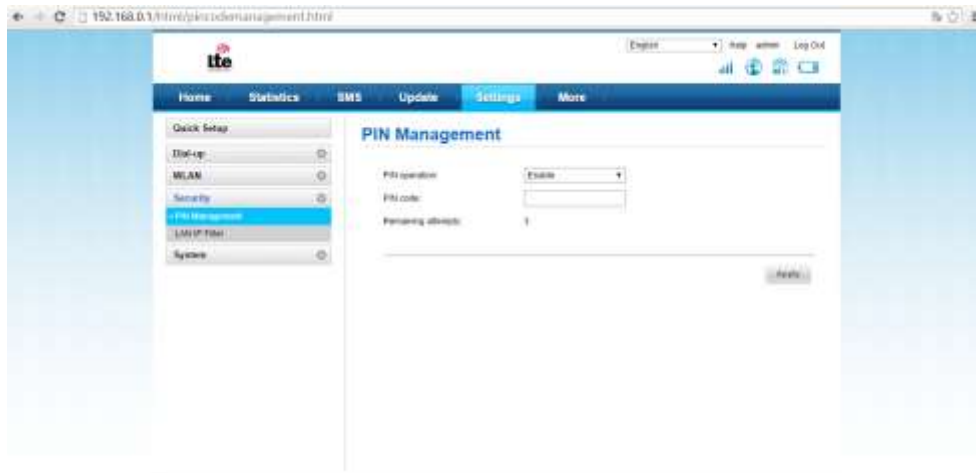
192.168.0.1/html/pincodemanagement.html

lte

English Help admin Log Out

Home Statistics SMS Update Settings More

Quick Setup
Dial-up
WLAN
Security
• PIN Management
LAN IP Filter
System

PIN Management

PIN operation: Enable
PIN code:
Remaining attempts: 3

Apply